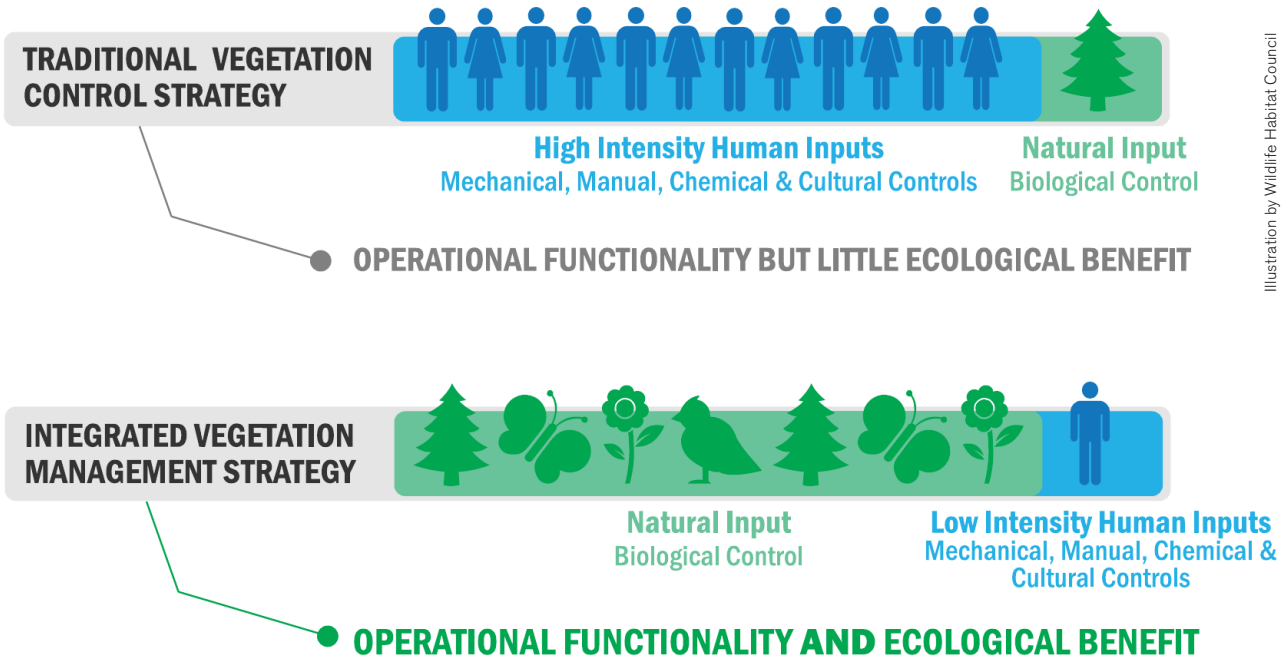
TRADITIONAL VEGETATION CONTROL STRATEGY

High Intensity Human Inputs
Mechanical, Manual, Chemical & Cultural Controls

Natural Input
Biological Control

OPERATIONAL FUNCTIONALITY BUT LITTLE ECOLOGICAL BENEFIT

Illustration by Wildlife Habitat Council

INTEGRATED VEGETATION MANAGEMENT STRATEGY

Natural Input
Biological Control

Low Intensity Human Inputs
Mechanical, Manual, Chemical & Cultural Controls

OPERATIONAL FUNCTIONALITY AND ECOLOGICAL BENEFIT